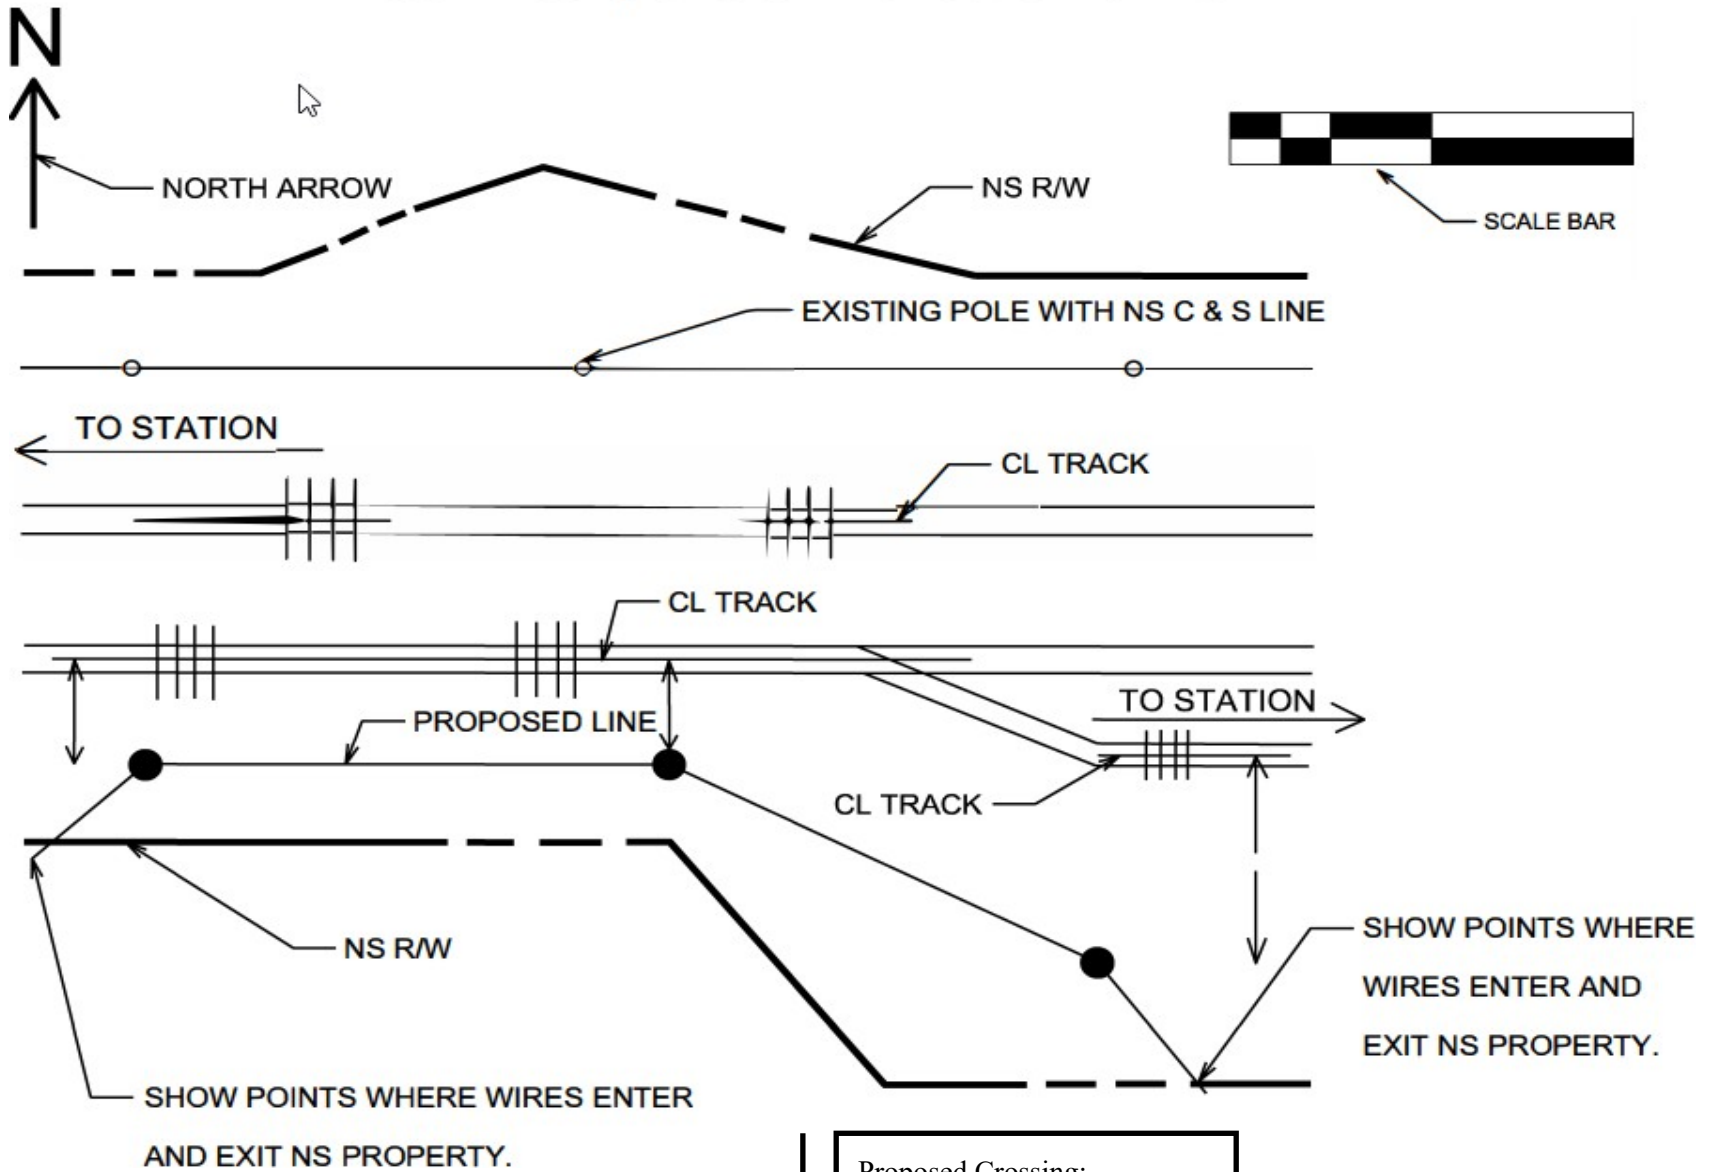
N

NORTH ARROW

NS R/W

SCALE BAR

EXISTING POLE WITH NS C & S LINE

TO STATION

CL TRACK

CL TRACK

PROPOSED LINE

TO STATION

CL TRACK

NS R/W

SHOW POINTS WHERE WIRES ENTER AND EXIT NS PROPERTY.

SHOW POINTS WHERE WIRES ENTER AND EXIT NS PROPERTY.

Proposed Crossing: